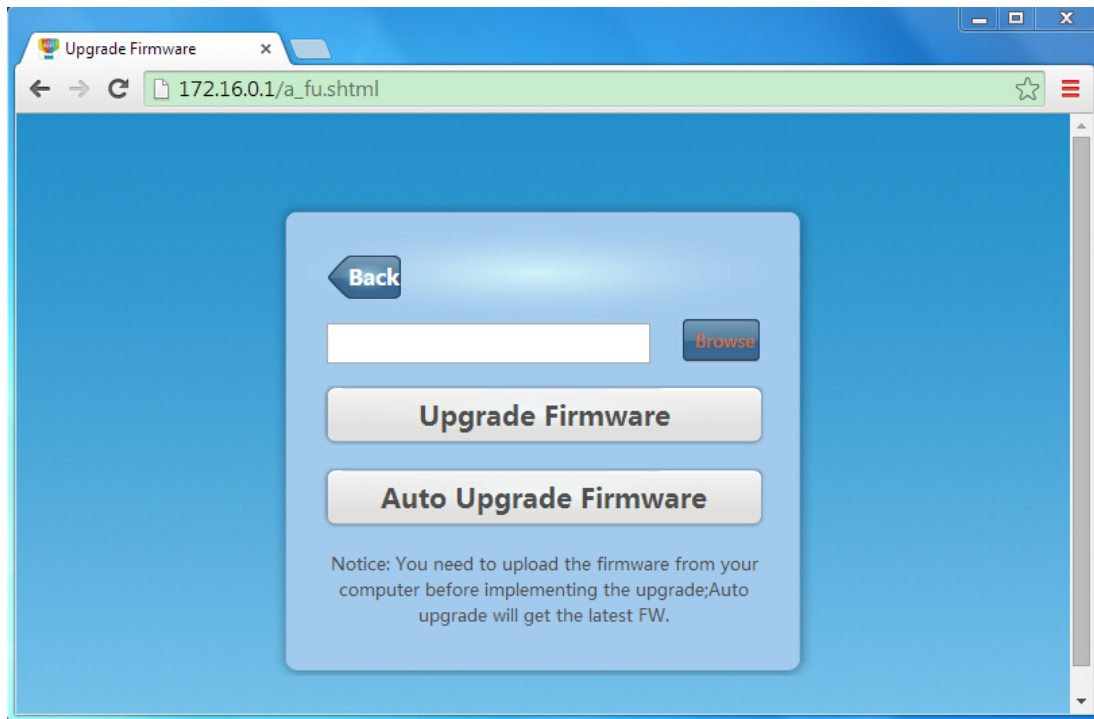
Upgrade Firmware ×

172.16.0.1/a_fu.shtml

Back

Browse

Upgrade Firmware

Auto Upgrade Firmware

Notice: You need to upload the firmware from your computer before implementing the upgrade;Auto upgrade will get the latest FW.